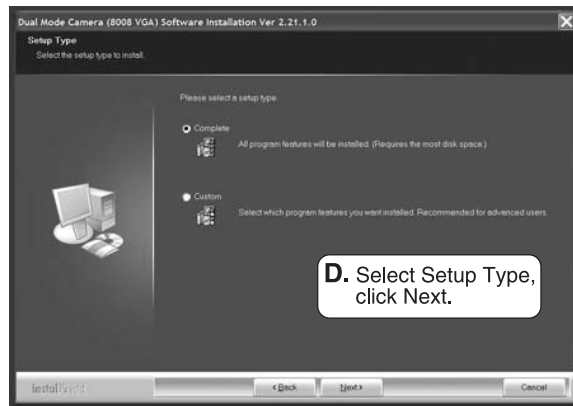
Dual Mode Camera (8008 VGA) Software Installation Ver 2.21.1.0

Setup Type

Select the setup type to install.

Please select a setup type.

Complete

All program features will be installed. (Requires the most disk space.)

Custom

Select which program features you want installed. Recommended for advanced users.

D. Select Setup Type, click Next.

InstallShield

< Back

Next >

Cancel